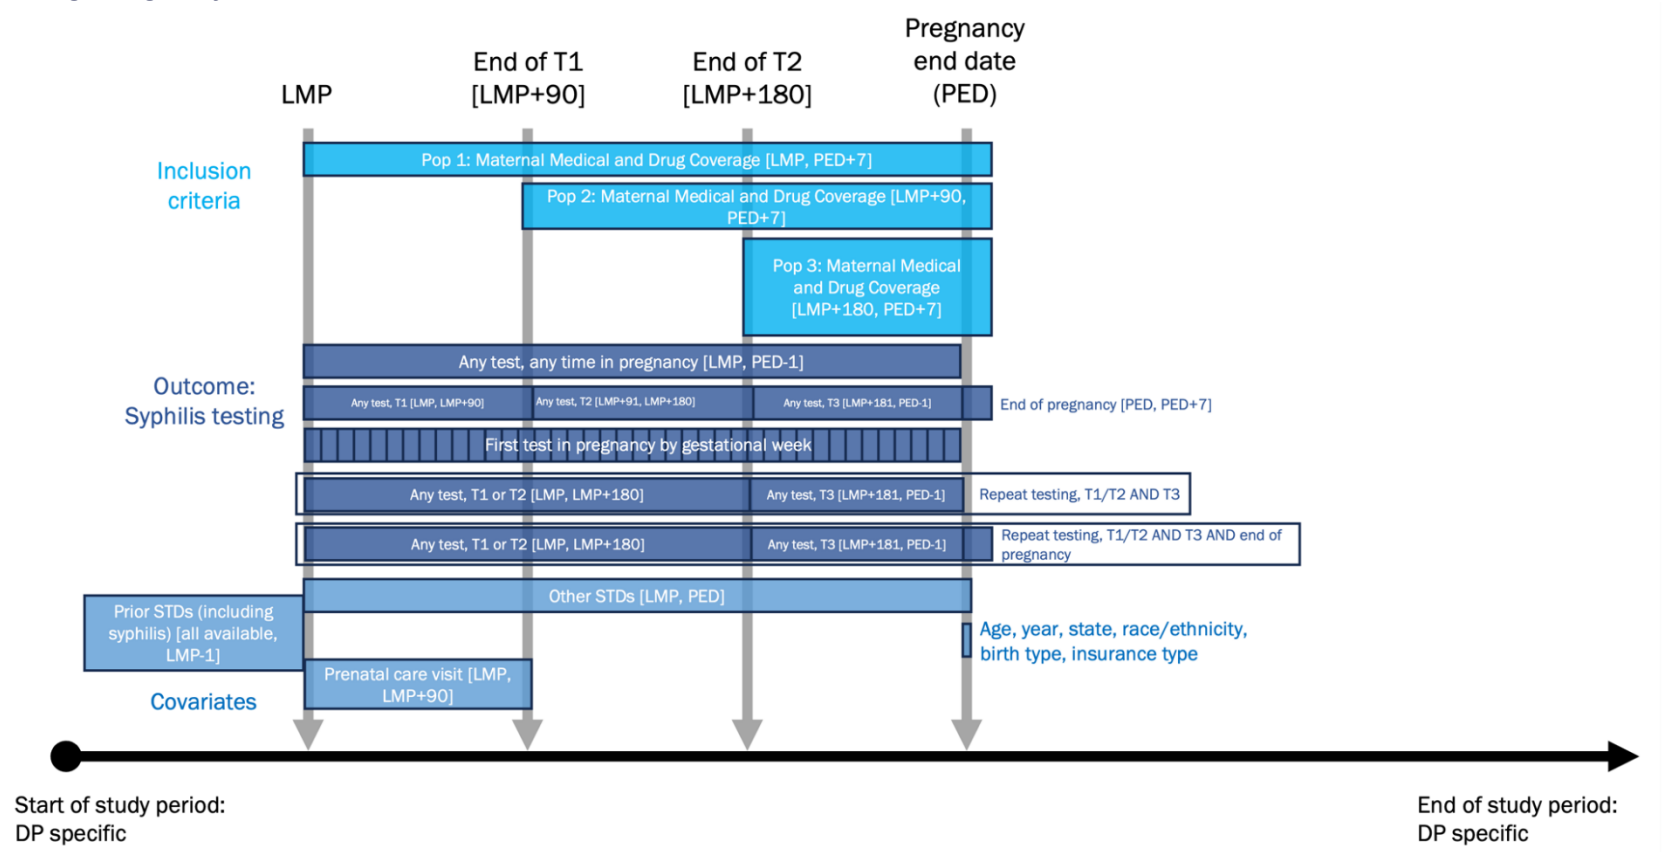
LMP

End of T1 [LMP+90]

End of T2 [LMP+180]

Pregnancy end date (PED)

Inclusion criteria

Pop 1: Maternal Medical and Drug Coverage [LMP, PED+7]

Pop 2: Maternal Medical and Drug Coverage [LMP+90, PED+7]

Pop 3: Maternal Medical and Drug Coverage [LMP+180, PED+7]

Outcome: Syphilis testing

Any test, any time in pregnancy [LMP, PED-1]

Any test, T1 [LMP, LMP+90]

Any test, T2 [LMP+91, LMP+180]

Any test, T3 [LMP+181, PED-1]

End of pregnancy [PED, PED+7]

First test in pregnancy by gestational week

Any test, T1 or T2 [LMP, LMP+180]

Any test, T3 [LMP+181, PED-1]

Repeat testing, T1/T2 AND T3

Any test, T1 or T2 [LMP, LMP+180]

Any test, T3 [LMP+181, PED-1]

Repeat testing, T1/T2 AND T3 AND end of pregnancy

Other STDs [LMP, PED]

Prior STDs (including syphilis) [all available, LMP-1]

Age, year, state, race/ethnicity, birth type, insurance type

Prenatal care visit [LMP, LMP+90]

Covariates

Start of study period: DP specific

End of study period: DP specific